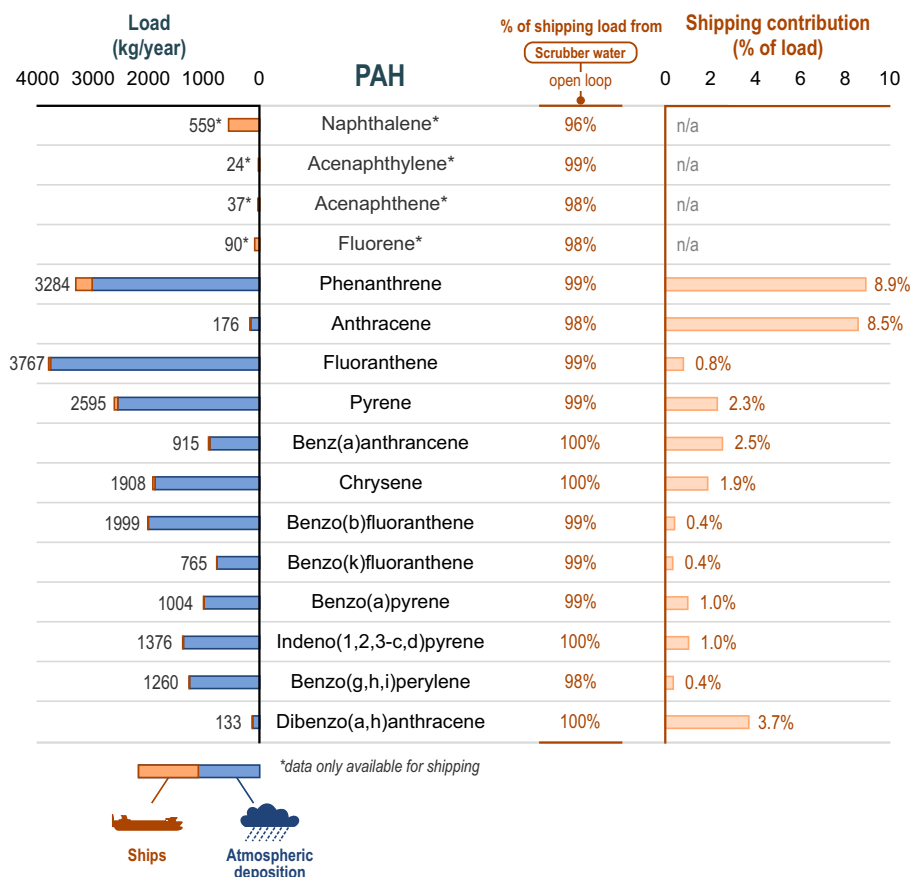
Load (kg/year)

4000 3000 2000 1000 0

PAH

% of shipping load from Scrubber water open loop

Shipping contribution (% of load)

0 2 4 6 8 10

| Load (kg/year) | PAH | % of shipping load from Scrubber water open loop | Shipping contribution (% of load) |
|---|---|---|---|
| 559* | Naphthalene* | 96% | n/a |
| 24* | Acenaphthylene* | 99% | n/a |
| 37* | Acenaphthene* | 98% | n/a |
| 90* | Fluorene* | 98% | n/a |
| 3284 | Phenanthrene | 99% | 8.9% |
| 176 | Anthracene | 98% | 8.5% |
| 3767 | Fluoranthene | 99% | 0.8% |
| 2595 | Pyrene | 99% | 2.3% |
| 915 | Benz(a)anthrancene | 100% | 2.5% |
| 1908 | Chrysene | 100% | 1.9% |
| 1999 | Benzo(b)fluoranthene | 99% | 0.4% |
| 765 | Benzo(k)fluoranthene | 99% | 0.4% |
| 1004 | Benzo(a)pyrene | 99% | 1.0% |
| 1376 | Indeno(1,2,3-c,d)pyrene | 100% | 1.0% |
| 1260 | Benzo(g,h,i)perylene | 98% | 0.4% |
| 133 | Dibenzo(a,h)anthracene | 100% | 3.7% |

*data only available for shipping

Ships

Atmospheric deposition